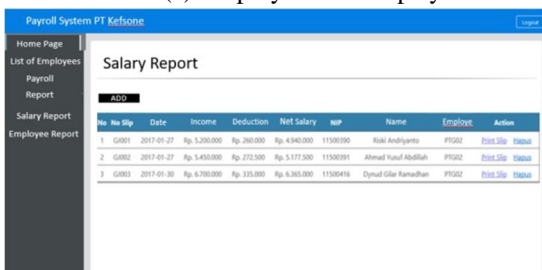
Payroll System PT Kefsone

Logout

Home Page
List of Employees
Payroll Report
Salary Report
Employee Report

Salary Report

ADD

| No | No Slip | Date | Income | Deduction | Net Salary | NIP | Name | Employe | Action |
|---|---|---|---|---|---|---|---|---|---|
| 1 | G/001 | 2017-01-27 | Rp. 5.200.000 | Rp. 260.000 | Rp. 4.940.000 | 11500390 | Riski Andriyanto | PTG02 | Print Slip Hapus |
| 2 | G/002 | 2017-01-27 | Rp. 5.450.000 | Rp. 272.500 | Rp. 5.177.500 | 11500391 | Ahmad Yusuf Abdillah | PTG02 | Print Slip Hapus |
| 3 | G/003 | 2017-01-30 | Rp. 6.700.000 | Rp. 335.000 | Rp. 6.365.000 | 11500416 | Dynud Gilar Ramadhan | PTG02 | Print Slip Hapus |